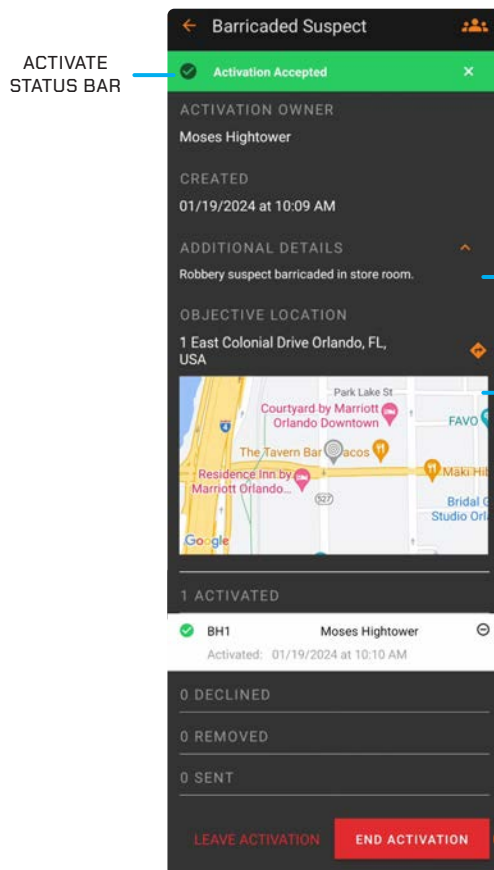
ACTIVATE STATUS BAR

Barricaded Suspect

Activation Accepted

ACTIVATION OWNER

Moses Hightower

CREATED

01/19/2024 at 10:09 AM

ADDITIONAL DETAILS

Robbery suspect barricaded in store room.

OBJECTIVE LOCATION

1 East Colonial Drive Orlando, FL, USA

Park Lake St
Courtyard by Marriott Orlando Downtown
FAVO
The Tavern Bar
acos
Maki Hi
Residence Inn by Marriott Orlando...
527
Bridal
Studio Orl
Google

1 ACTIVATED

BH1 Moses Hightower
Activated: 01/19/2024 at 10:10 AM

0 DECLINED

0 REMOVED

0 SENT

LEAVE ACTIVATION
END ACTIVATION